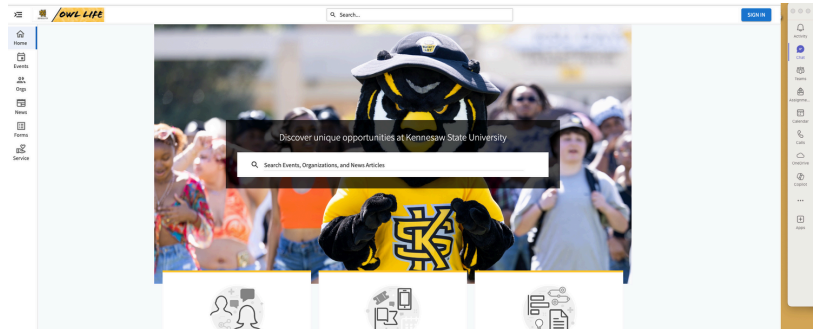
OWL LIFE

Search...

SIGN IN

Home
Events
Orgs
News
Forms
Service

Discover unique opportunities at Kennesaw State University

Search Events, Organizations, and News Articles

KS

Activity
Chat
Teams
Assignments
Calendar
Calls
OneDrive
Copilot
...
Apps